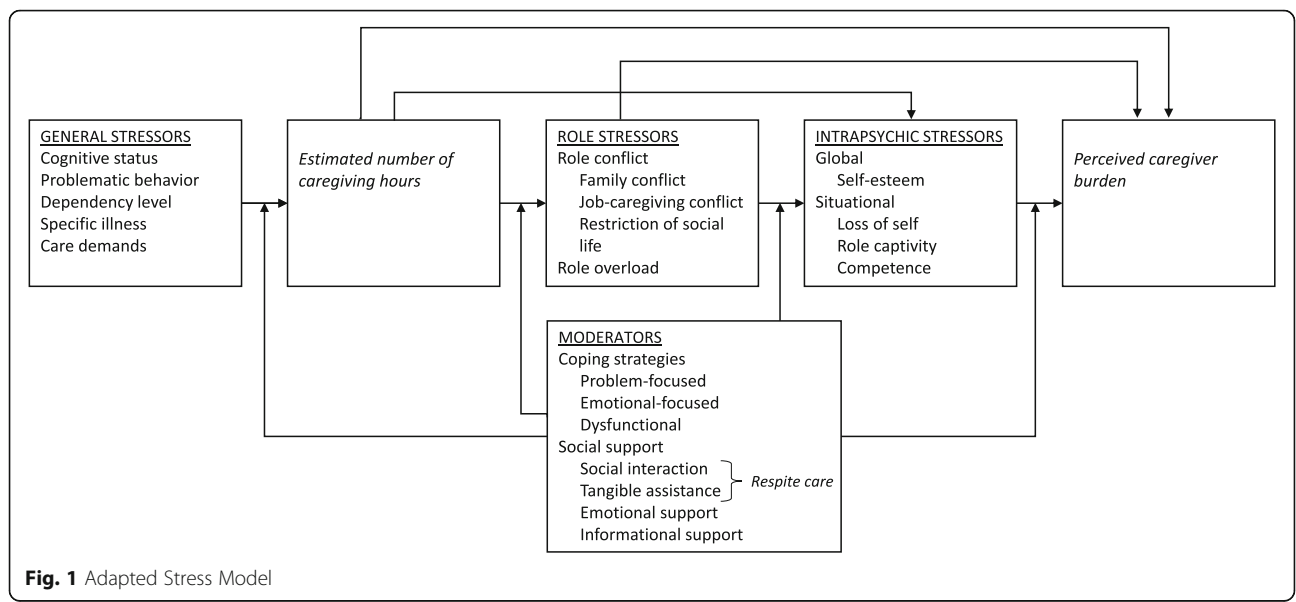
GENERAL STRESSORS
Cognitive status
Problematic behavior
Dependency level
Specific illness
Care demands

Estimated number of caregiving hours

ROLE STRESSORS
Role conflict
Family conflict
Job-caregiving conflict
Restriction of social life
Role overload

INTRAPSYCHIC STRESSORS
Global
Self-esteem
Situational
Loss of self
Role captivity
Competence

Perceived caregiver burden

MODERATORS
Coping strategies
Problem-focused
Emotional-focused
Dysfunctional
Social support
Social interaction
Tangible assistance
Respite care
Emotional support
Informational support

Fig. 1 Adapted Stress Model